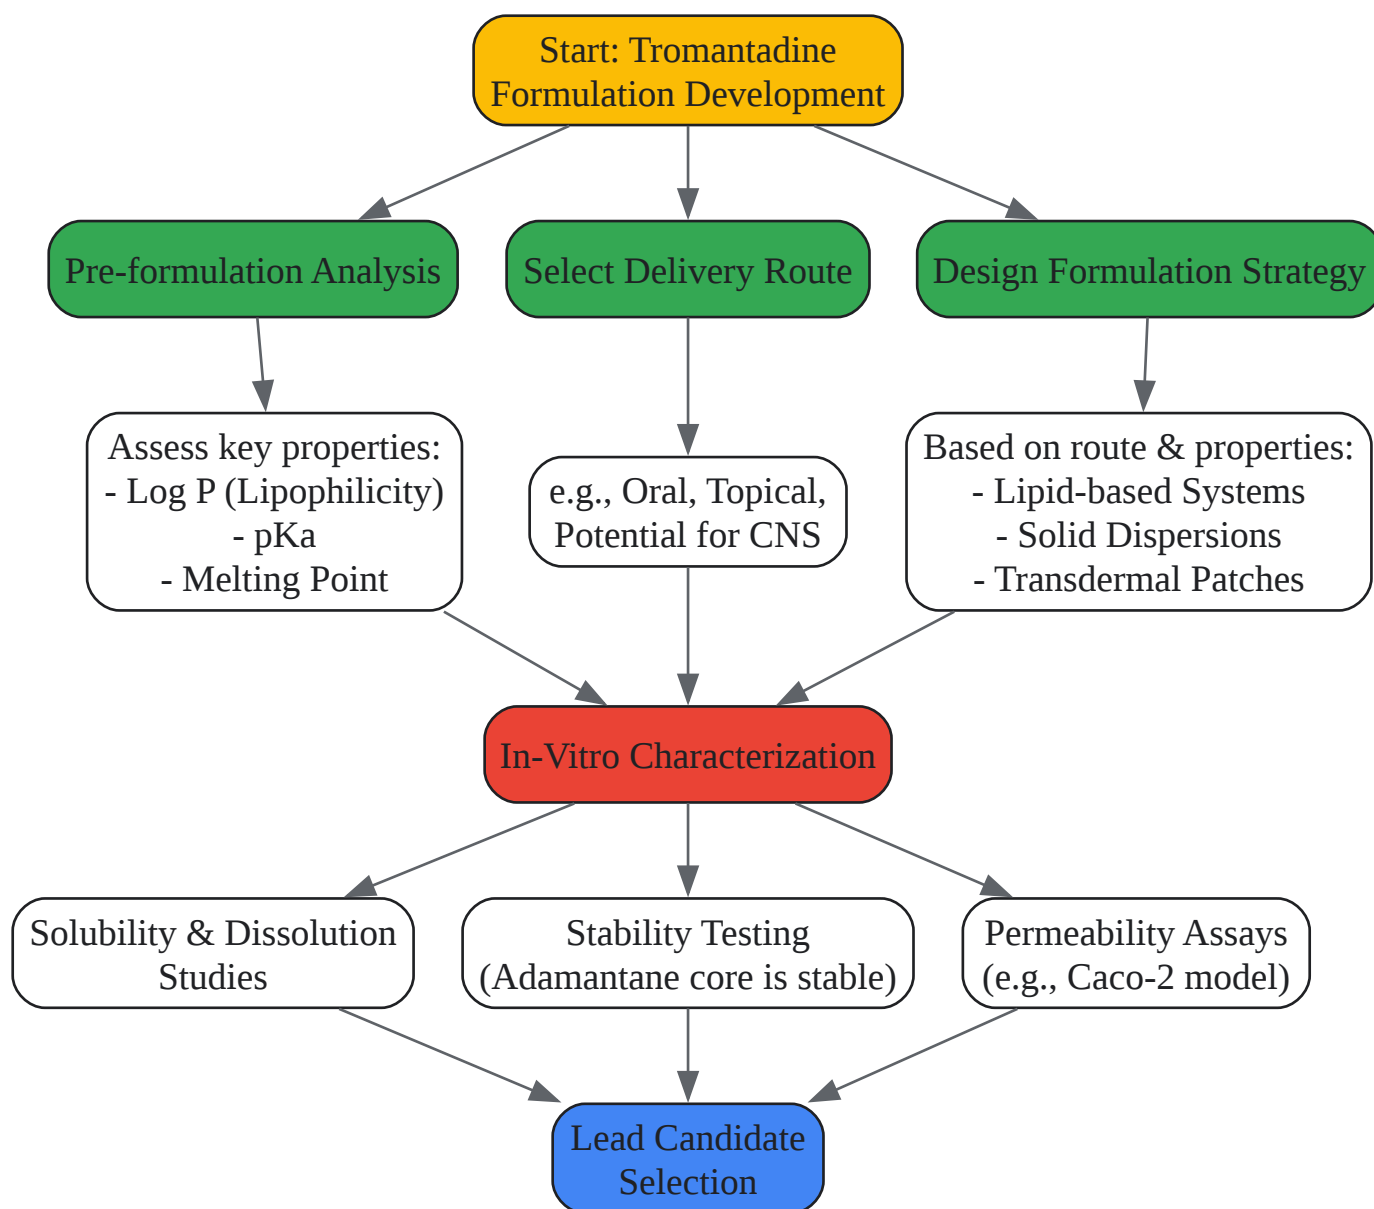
Start: Tromantadine Formulation Development

Pre-formulation Analysis

Select Delivery Route

Design Formulation Strategy

Assess key properties:
- Log P (Lipophilicity)
- pKa
- Melting Point

e.g., Oral, Topical, Potential for CNS

Based on route & properties:
- Lipid-based Systems
- Solid Dispersions
- Transdermal Patches

In-Vitro Characterization

Solubility & Dissolution Studies

Stability Testing (Adamantane core is stable)

Permeability Assays (e.g., Caco-2 model)

Lead Candidate Selection